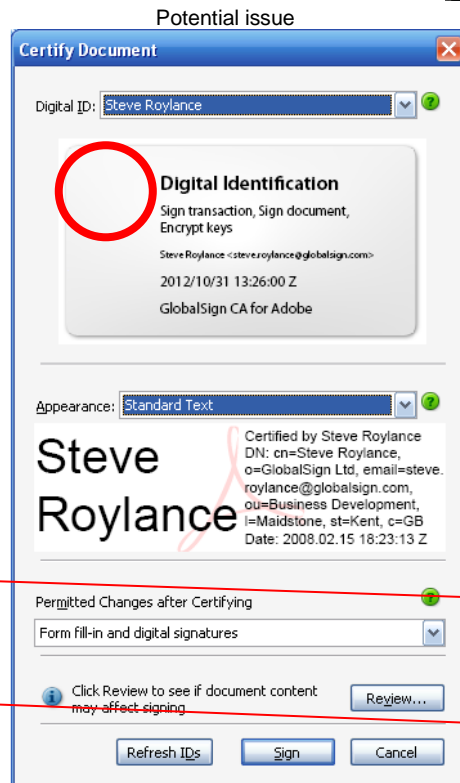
Potential issue

Certify Document

Digital ID: Steve Roylance

Digital Identification
Sign transaction, Sign document, Encrypt keys
Steve Roylance <steve.roylance@globalsign.com>
2012/10/31 13:26:00 Z
GlobalSign CA for Adobe

Appearance: Standard Text

Steve Roylance

Certified by Steve Roylance DN: cn=Steve Roylance, o=GlobalSign Ltd, email=steve.roylance@globalsign.com, ou=Business Development, l=Maidstone, st=Kent, c=GB Date: 2008.02.15 18:23:13 Z

Permitted Changes after Certifying

Form fill-in and digital signatures

Click Review to see if document content may affect signing

Review...

Refresh IDs

Sign

Cancel